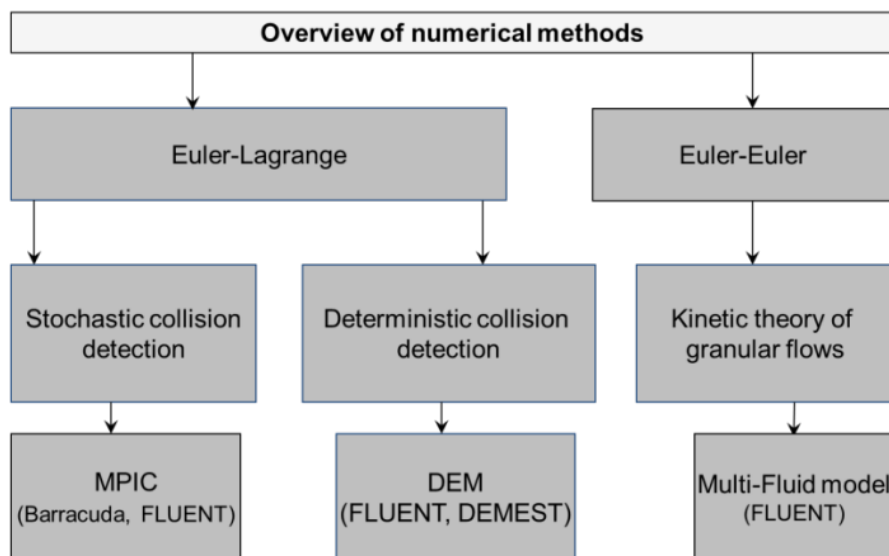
Overview of numerical methods

Euler-Lagrange

Euler-Euler

Stochastic collision detection

Deterministic collision detection

Kinetic theory of granular flows

MPIC
(Barracuda, FLUENT)

DEM
(FLUENT, DEMEST)

Multi-Fluid model
(FLUENT)